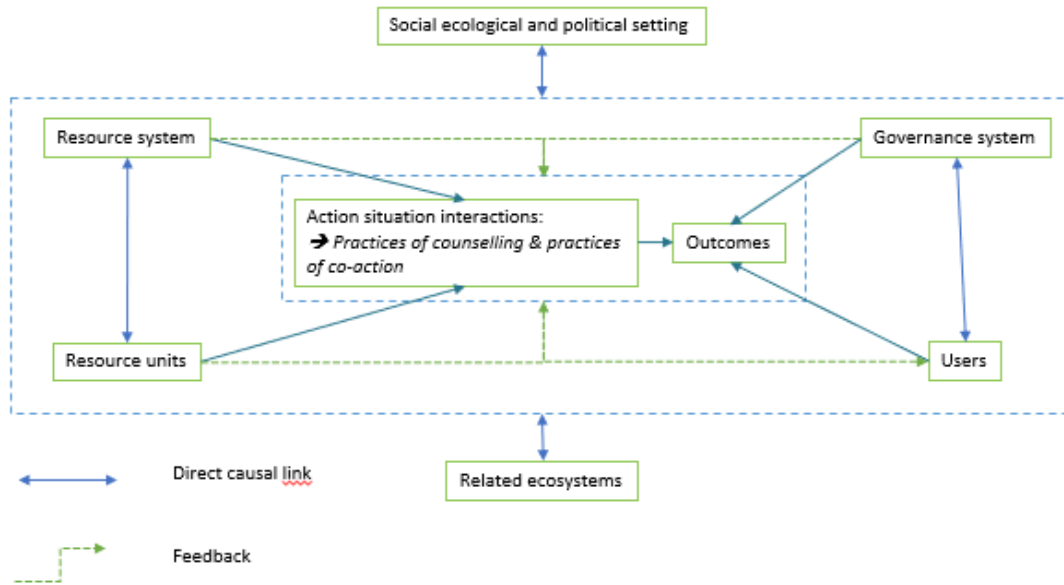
Social ecological and political setting

Resource system

Governance system

Action situation interactions:
➔ *Practices of counselling & practices of co-action*

Outcomes

Resource units

Users

Direct causal link

Related ecosystems

Feedback